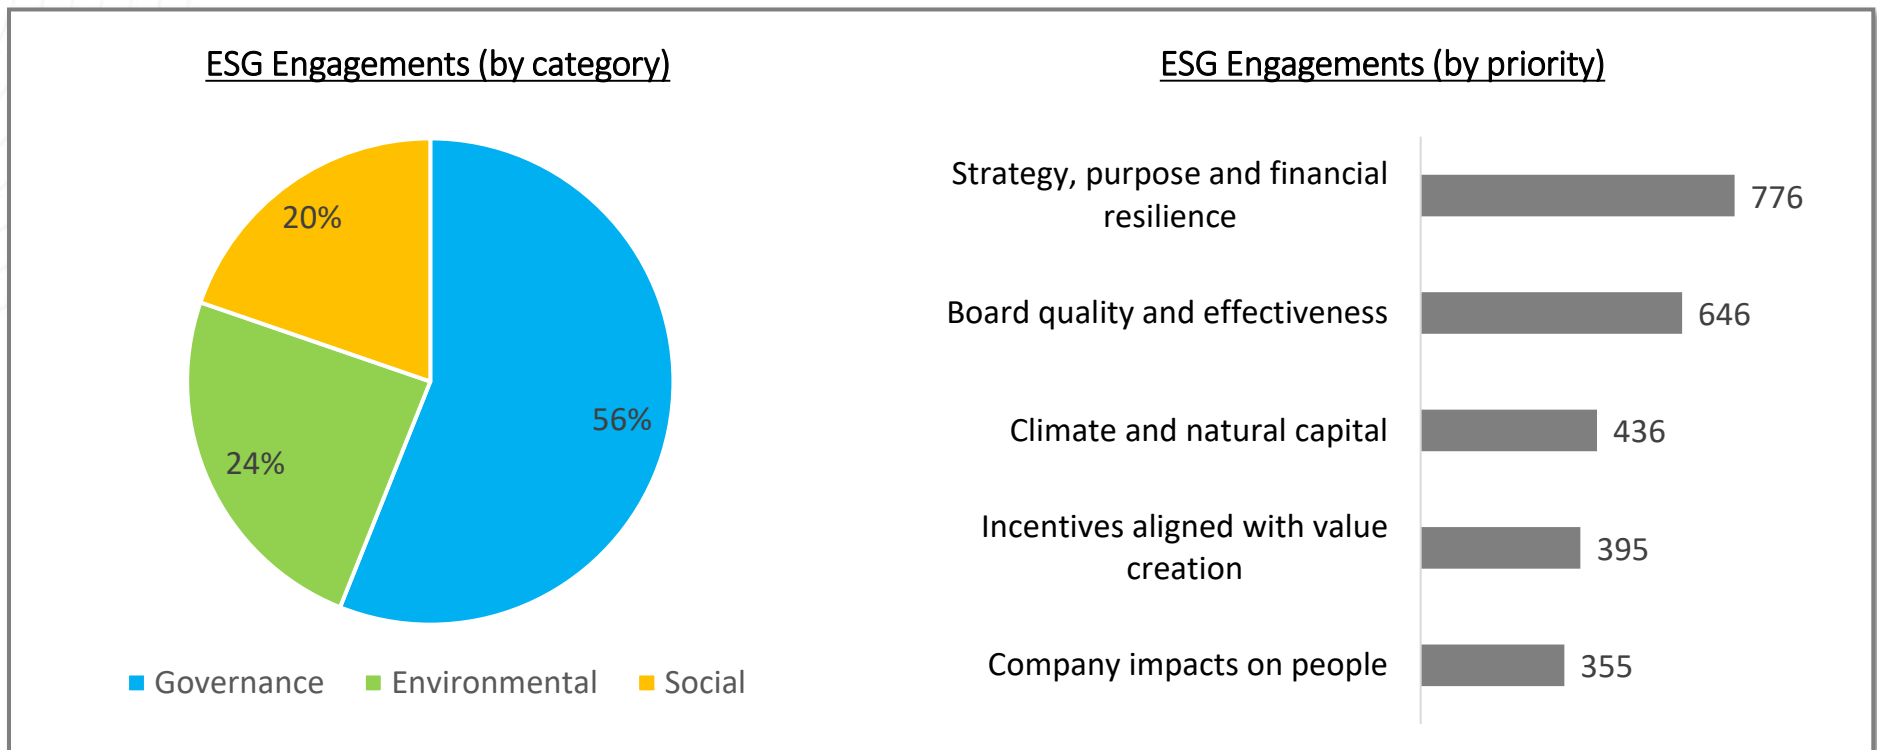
ESG Engagements (by category)

20%

56%

24%

Governance Environmental Social

ESG Engagements (by priority)

Strategy, purpose and financial resilience 776

Board quality and effectiveness 646

Climate and natural capital 436

Incentives aligned with value creation 395

Company impacts on people 355